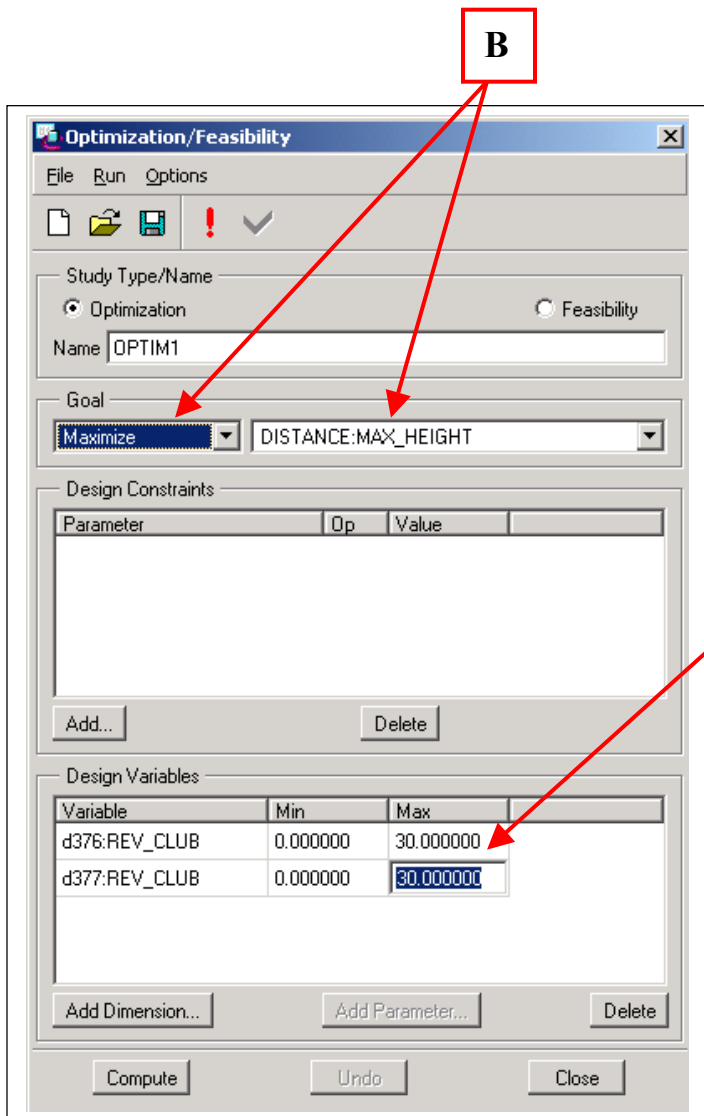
B

Optimization/Feasibility

File Run Options

Study Type/Name
Optimization
Feasibility
Name OPTIM1

Goal
Maximize
DISTANCE:MAX_HEIGHT

Design Constraints

| Parameter | Op | Value |  |
|---|---|---|---|

Add...
Delete

Design Variables

| Variable | Min | Max |  |
|---|---|---|---|
| d376:REV_CLUB | 0.000000 | 30.000000 |  |
| d377:REV_CLUB | 0.000000 | 30.000000 |  |

Add Dimension...
Add Parameter...
Delete

Compute
Undo
Close